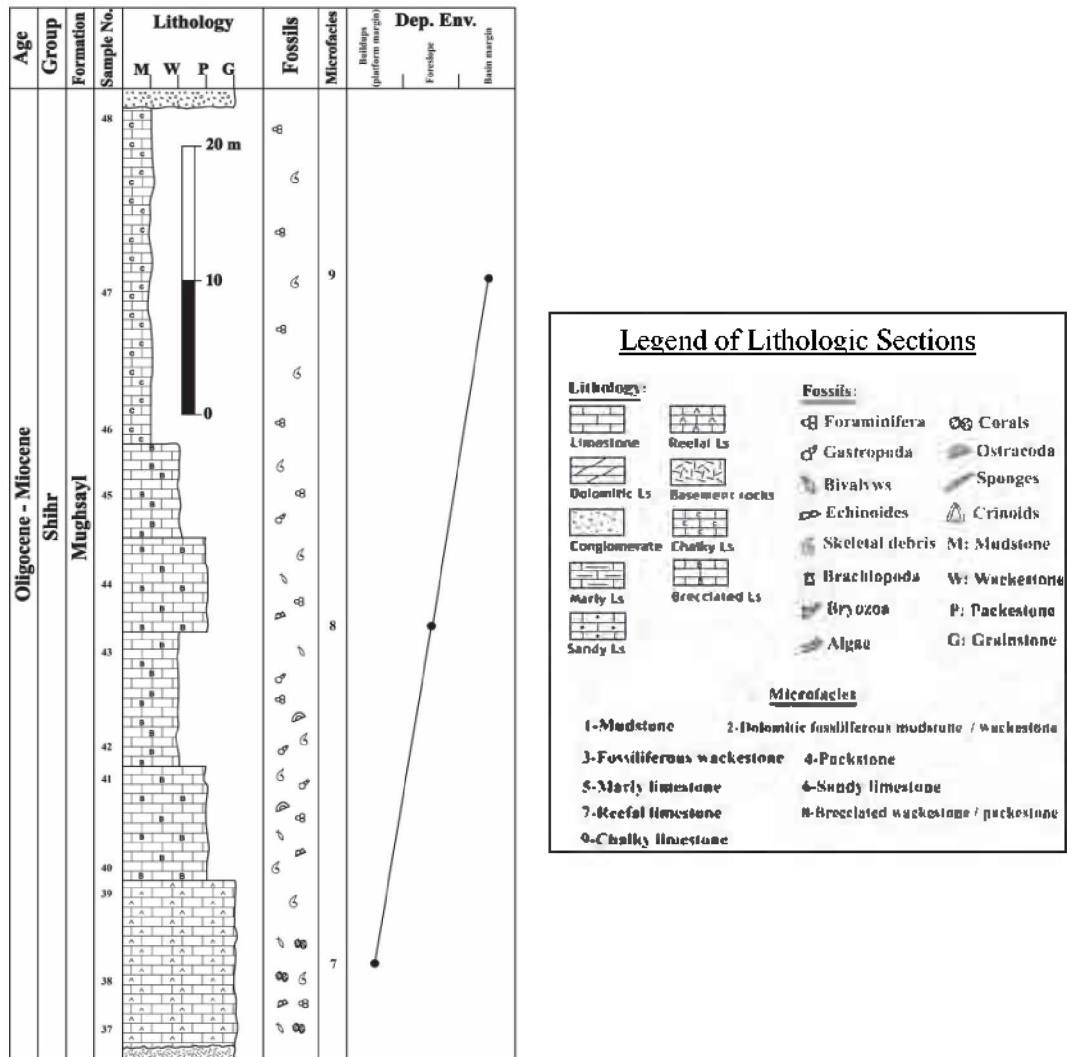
| Age | Group | Formation | Sample No. | Lithology M W P G | Fossils | Microfacies | Dep. Env. Buildups (platform margin) Foreslope Basin margin |
|---|---|---|---|---|---|---|---|
| Oligocene - Miocene | Shihr | Mughsayl | 48 47 46 45 44 43 42 41 40 39 38 37 | 20 m 10 0 | | 9 8 7 | |

Legend of Lithologic Sections

Lithology:
Limestone
Reefal Ls
Dolomitic Ls
Basement rocks
Conglomerate
Chalky Ls
Marly Ls
Brecciated Ls
Sandy Ls

Fossils:
Foraminifera
Corals
Gastropoda
Ostracoda
Bivalves
Sponges
Echinoides
Crinoids
Skeletal debris
M: Mudstone
Brachiopoda
W: Wackestone
Bryozoa
P: Packestone
Algae
G: Grainstone

Microfacies
1-Mudstone
2-Dolomitic fossilliferous mudstone / wackestone
3-Fossiliferous wackestone
4-Packstone
5-Marly limestone
6-Sandy limestone
7-Reefal limestone
8-Brecciated wackestone / packestone
9-Chalky limestone